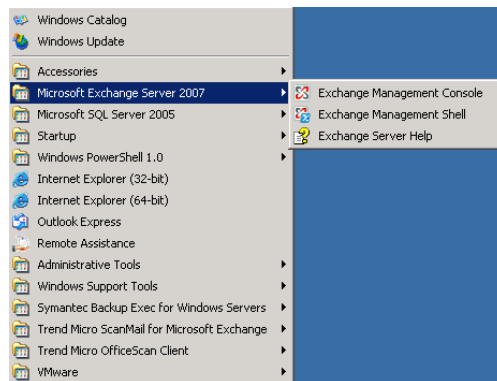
Windows Catalog
Windows Update
Accessories
Microsoft Exchange Server 2007
Microsoft SQL Server 2005
Startup
Windows PowerShell 1.0
Internet Explorer (32-bit)
Internet Explorer (64-bit)
Outlook Express
Remote Assistance
Administrative Tools
Windows Support Tools
Symantec Backup Exec for Windows Servers
Trend Micro ScanMail for Microsoft Exchange
Trend Micro OfficeScan Client
VMware

Exchange Management Console
Exchange Management Shell
Exchange Server Help